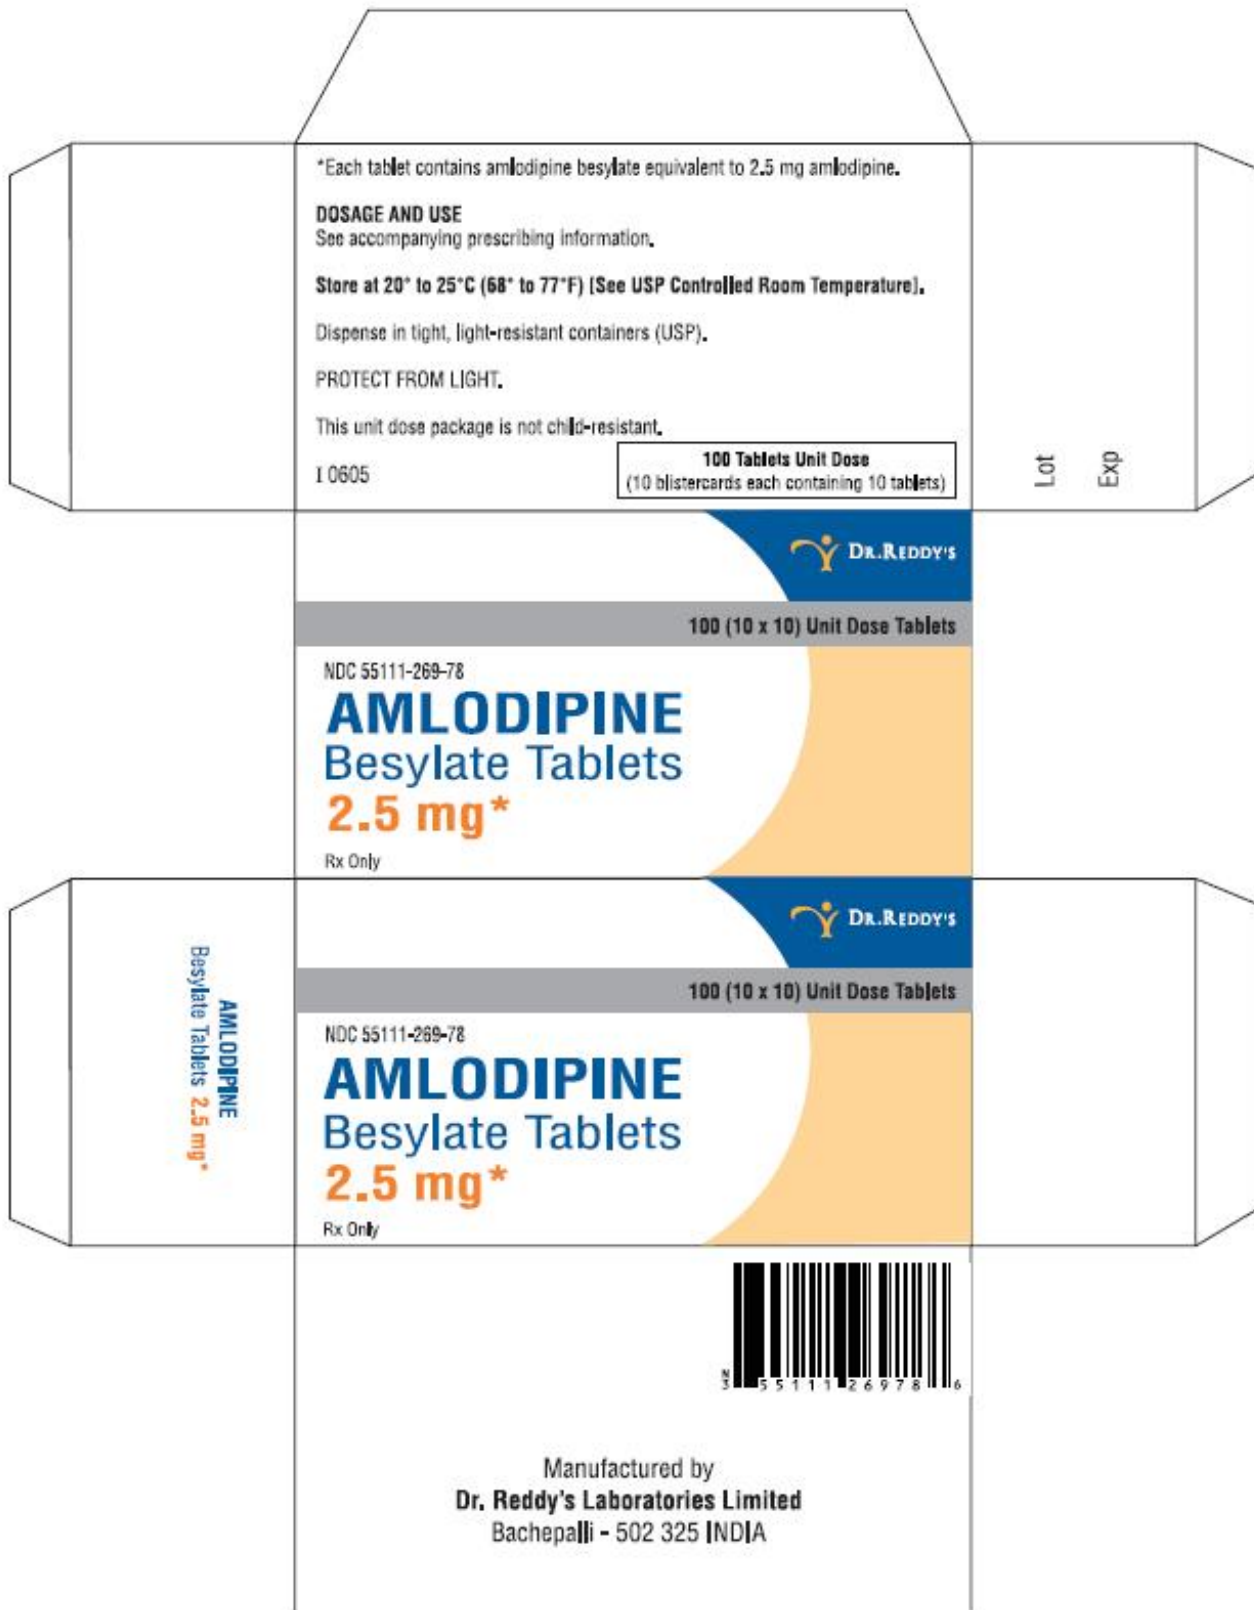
*Each tablet contains amlodipine besylate equivalent to 2.5 mg amlodipine.

DOSAGE AND USE
See accompanying prescribing information.

Store at 20° to 25°C (68° to 77°F) [See USP Controlled Room Temperature].

Dispense in tight, light-resistant containers (USP).

PROTECT FROM LIGHT.

This unit dose package is not child-resistant.

I 0605

100 Tablets Unit Dose
(10 blistercards each containing 10 tablets)

Lot

Exp

DR.REDDY'S

100 (10 x 10) Unit Dose Tablets

NDC 55111-269-78
AMLODIPINE
Besylate Tablets
2.5 mg*

Rx Only

DR.REDDY'S

100 (10 x 10) Unit Dose Tablets

NDC 55111-269-78
AMLODIPINE
Besylate Tablets
2.5 mg*

Rx Only

AMLODIPINE
Besylate Tablets 2.5 mg*

3 55111 26978 6

Manufactured by
Dr. Reddy's Laboratories Limited
Bachepalli - 502 325 INDIA